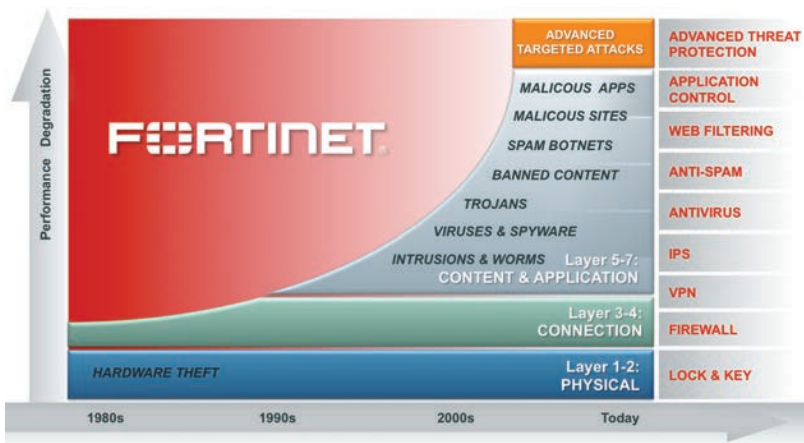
Performance Degradation

FORTINET

ADVANCED TARGETED ATTACKS
MALICOUS APPS
MALICOUS SITES
SPAM BOTNETS
BANNED CONTENT
TROJANS
VIRUSES & SPYWARE
INTRUSIONS & WORMS
Layer 5-7: CONTENT & APPLICATION
Layer 3-4: CONNECTION
HARDWARE THEFT
Layer 1-2: PHYSICAL

ADVANCED THREAT PROTECTION
APPLICATION CONTROL
WEB FILTERING
ANTI-SPAM
ANTIVIRUS
IPS
VPN
FIREWALL
LOCK & KEY

1980s
1990s
2000s
Today